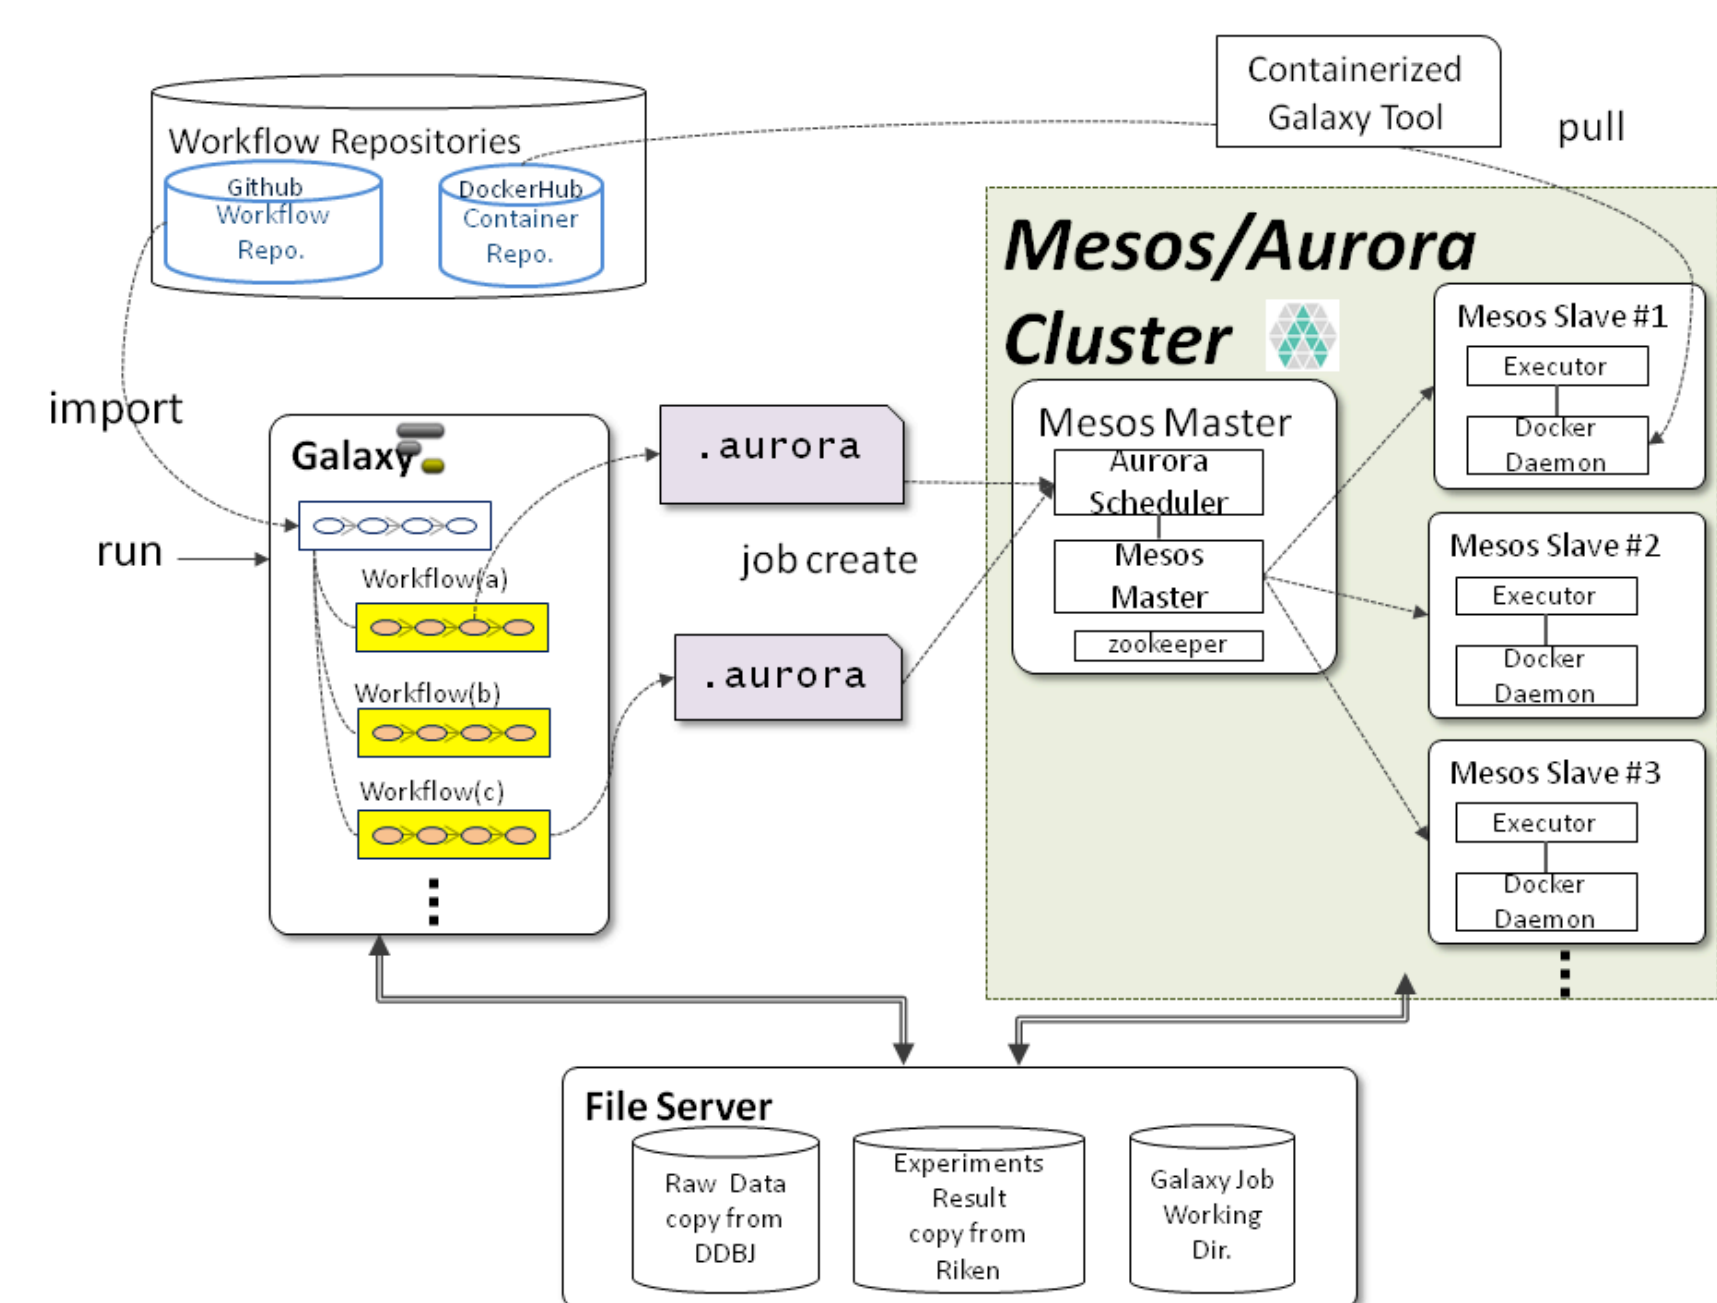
Containerized Galaxy Tool

pull

Workflow Repositories

Github Workflow Repo.

DockerHub Container Repo.

Mesos/Aurora Cluster

import

Galaxy

run

Workflow(a)

Workflow(b)

Workflow(c)

.aurora

job create

.aurora

Mesos Master

Aurora Scheduler

Mesos Master

zookeeper

Mesos Slave #1

Executor

Docker Daemon

Mesos Slave #2

Executor

Docker Daemon

Mesos Slave #3

Executor

Docker Daemon

File Server

Raw Data copy from DDBJ

Experiments Result copy from Riken

Galaxy Job Working Dir.